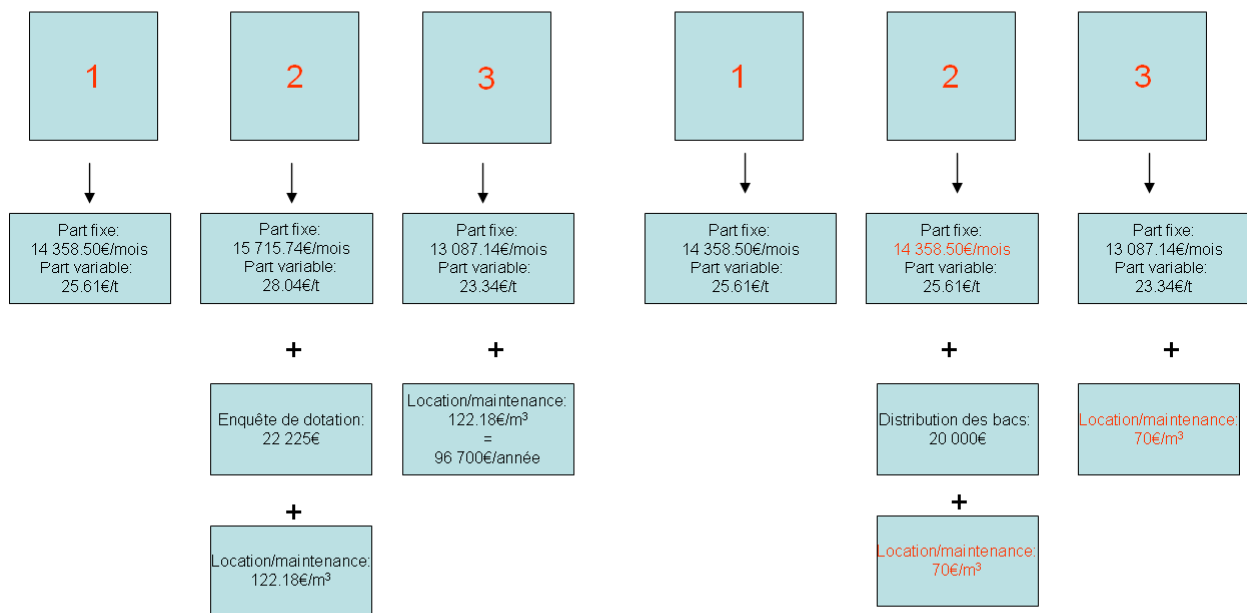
1

Part fixe:
14 358.50€/mois
Part variable:
25.61€/t

2

Part fixe:
15 715.74€/mois
Part variable:
28.04€/t

+

Enquête de dotation:
22 225€

+

Location/maintenance:
122.18€/m³

3

Part fixe:
13 087.14€/mois
Part variable:
23.34€/t

+

Location/maintenance:
122.18€/m³
=
96 700€/année

1

Part fixe:
14 358.50€/mois
Part variable:
25.61€/t

2

Part fixe:
14 358.50€/mois
Part variable:
25.61€/t

+

Distribution des bacs:
20 000€

+

Location/maintenance:
70€/m³

3

Part fixe:
13 087.14€/mois
Part variable:
23.34€/t

+

Location/maintenance:
70€/m³